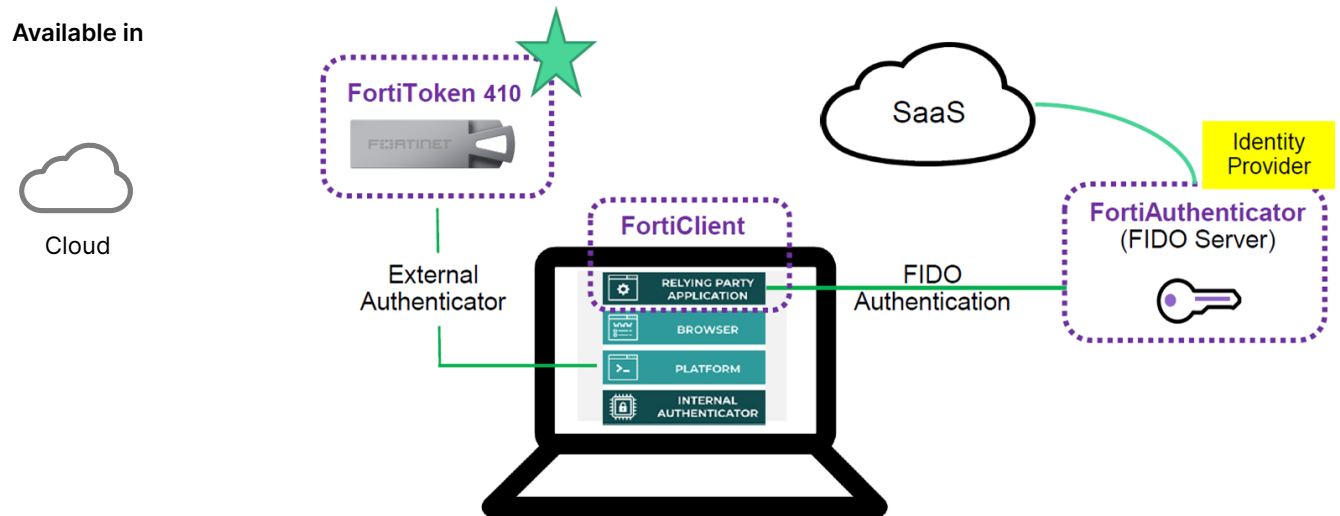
Available in

Cloud

FortiToken 410

FORTINET

External Authenticator

FortiClient

RELYING PARTY APPLICATION

BROWSER

PLATFORM

INTERNAL AUTHENTICATOR

SaaS

Identity Provider

FortiAuthenticator (FIDO Server)

FIDO Authentication